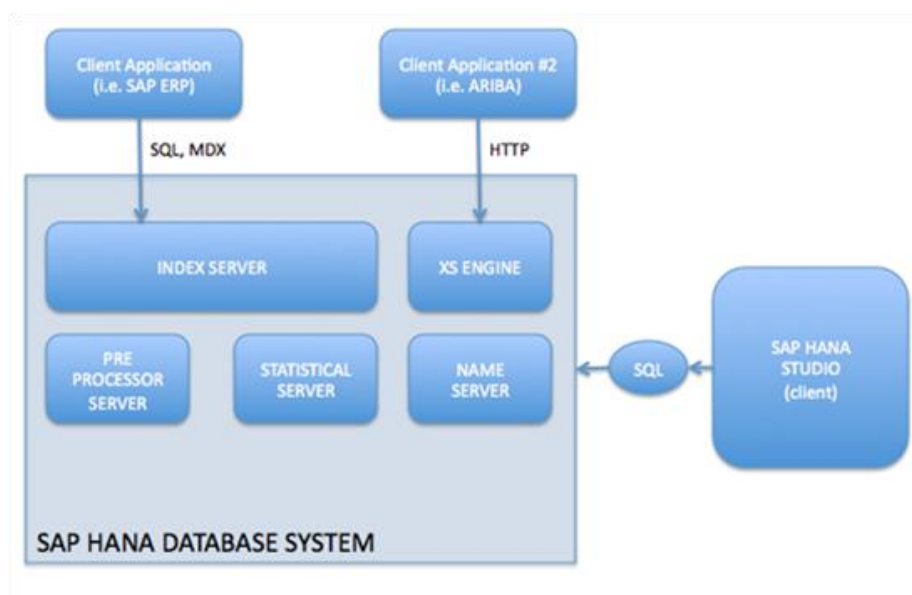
Client Application (i.e. SAP ERP)

Client Application #2 (i.e. ARIBA)

SQL, MDX

HTTP

INDEX SERVER

XS ENGINE

PRE PROCESSOR SERVER

STATISTICAL SERVER

NAME SERVER

SQL

SAP HANA STUDIO (client)

SAP HANA DATABASE SYSTEM